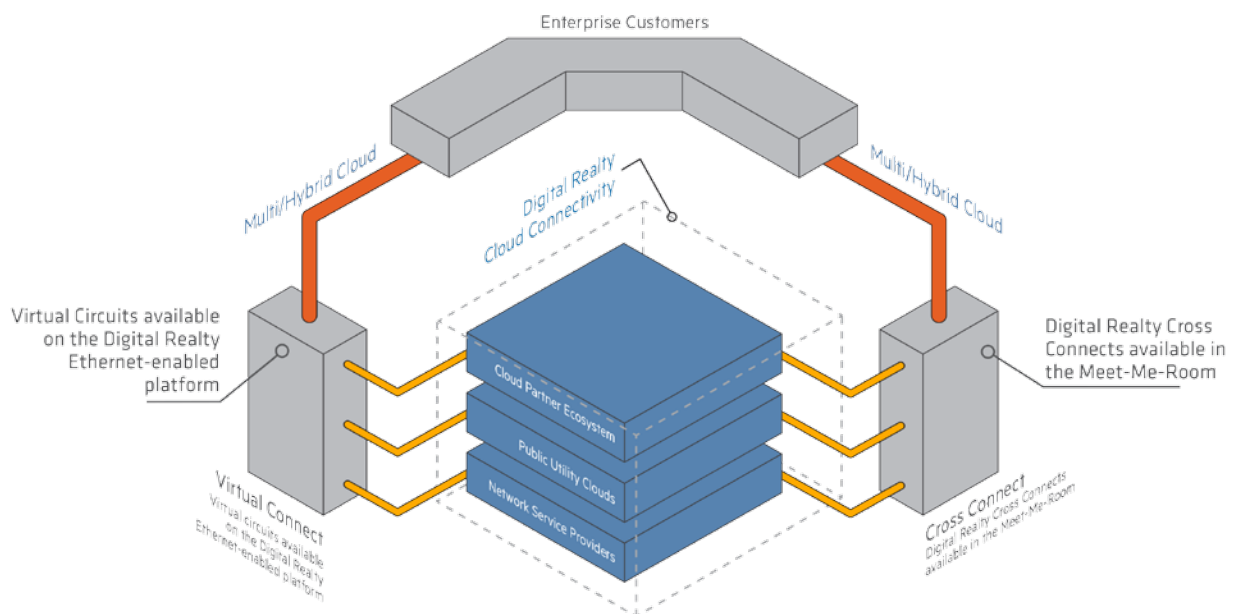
Enterprise Customers

Multi/Hybrid Cloud

Multi/Hybrid Cloud

Digital Realty Cloud Connectivity

Virtual Circuits available on the Digital Realty Ethernet-enabled platform

Digital Realty Cross Connects available in the Meet-Me-Room

Cloud Partner Ecosystem

Public Utility Clouds

Network Service Providers

Virtual Connect
Virtual circuits available on the Digital Realty Ethernet-enabled platform

Cross Connect
Digital Realty Cross Connects available in the Meet-Me-Room